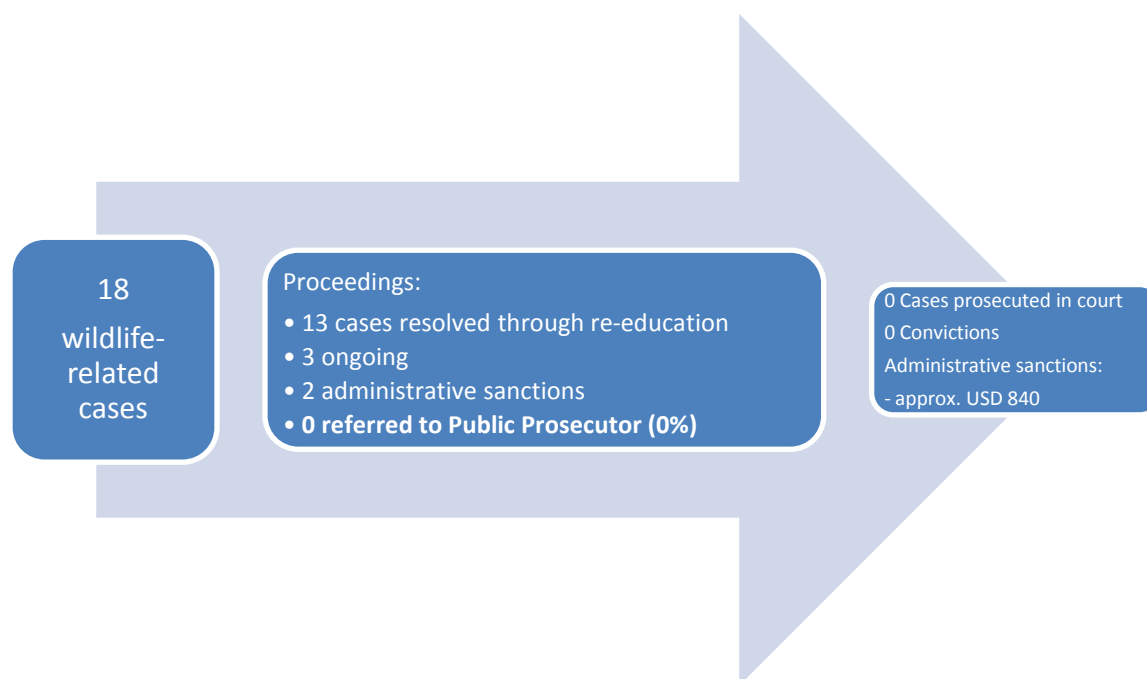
18
wildlife-related cases

Proceedings:
• 13 cases resolved through re-education
• 3 ongoing
• 2 administrative sanctions
• **0 referred to Public Prosecutor (0%)**

0 Cases prosecuted in court
0 Convictions
Administrative sanctions:
- approx. USD 840